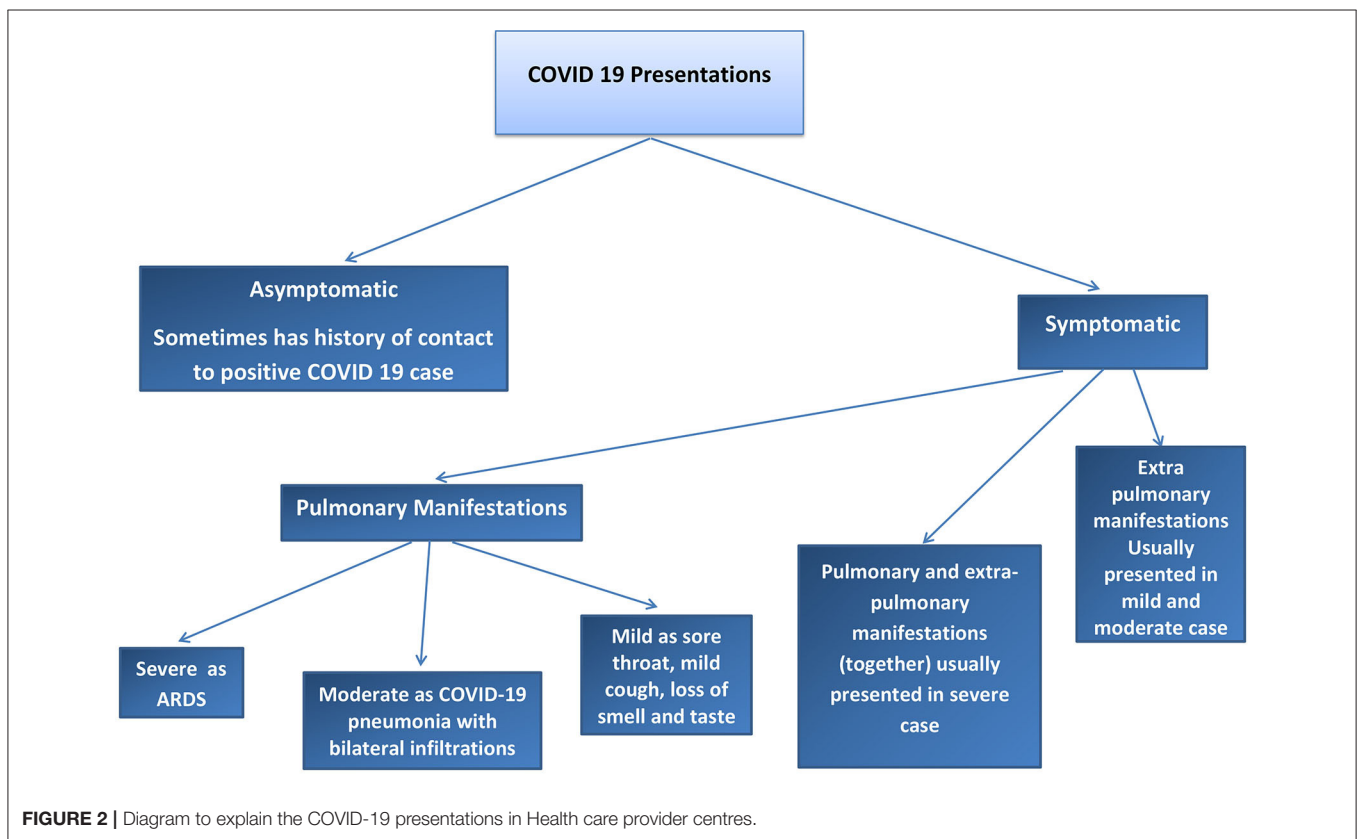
COVID 19 Presentations

Asymptomatic

Sometimes has history of contact to positive COVID 19 case

Symptomatic

Pulmonary Manifestations

Extra pulmonary manifestations Usually presented in mild and moderate case

Pulmonary and extra-pulmonary manifestations (together) usually presented in severe case

Severe as ARDS

Moderate as COVID-19 pneumonia with bilateral infiltrations

Mild as sore throat, mild cough, loss of smell and taste

**FIGURE 2 |** Diagram to explain the COVID-19 presentations in Health care provider centres.